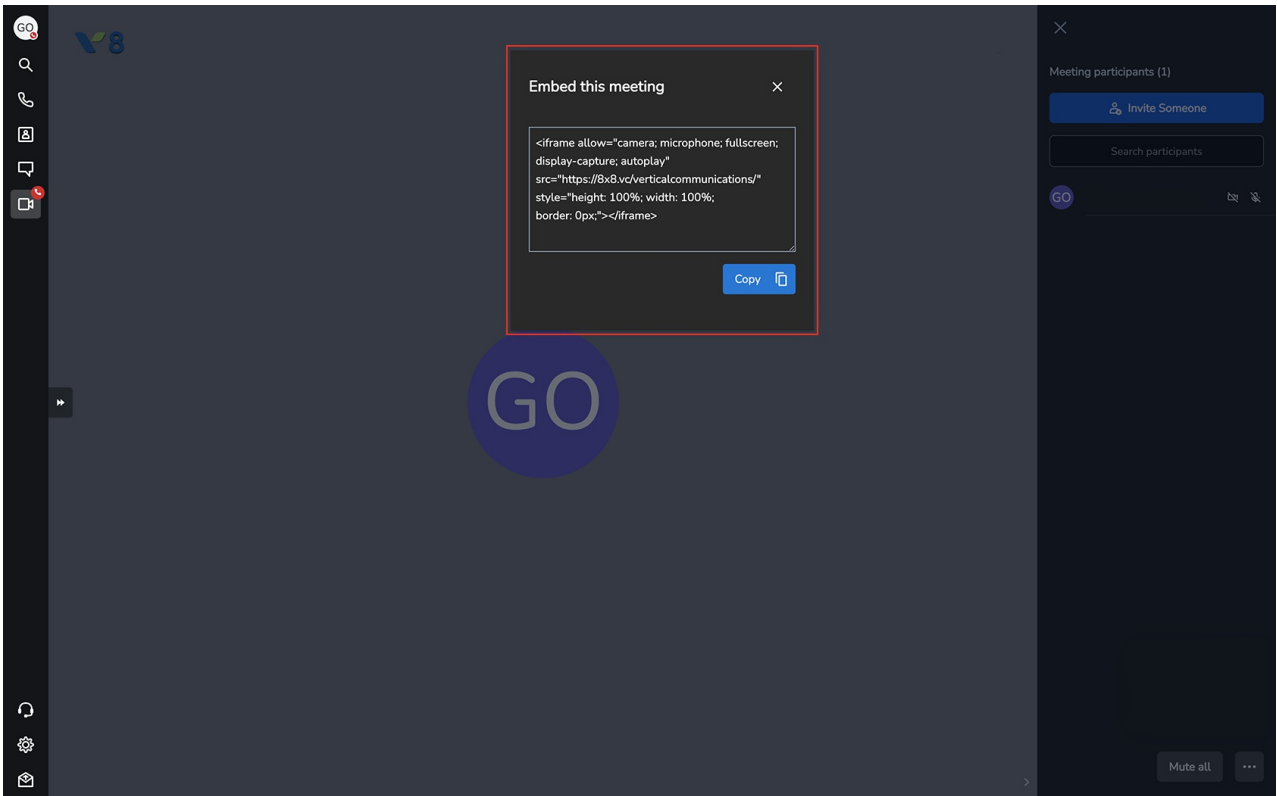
GO

8

Embed this meeting

<iframe allow="camera; microphone; fullscreen; display-capture; autoplay" src="https://8x8.vc/verticalcommunications/" style="height: 100%; width: 100%; border: 0px;"></iframe>

Copy

GO

Meeting participants (1)

Invite Someone

Search participants

GO

Mute all

...